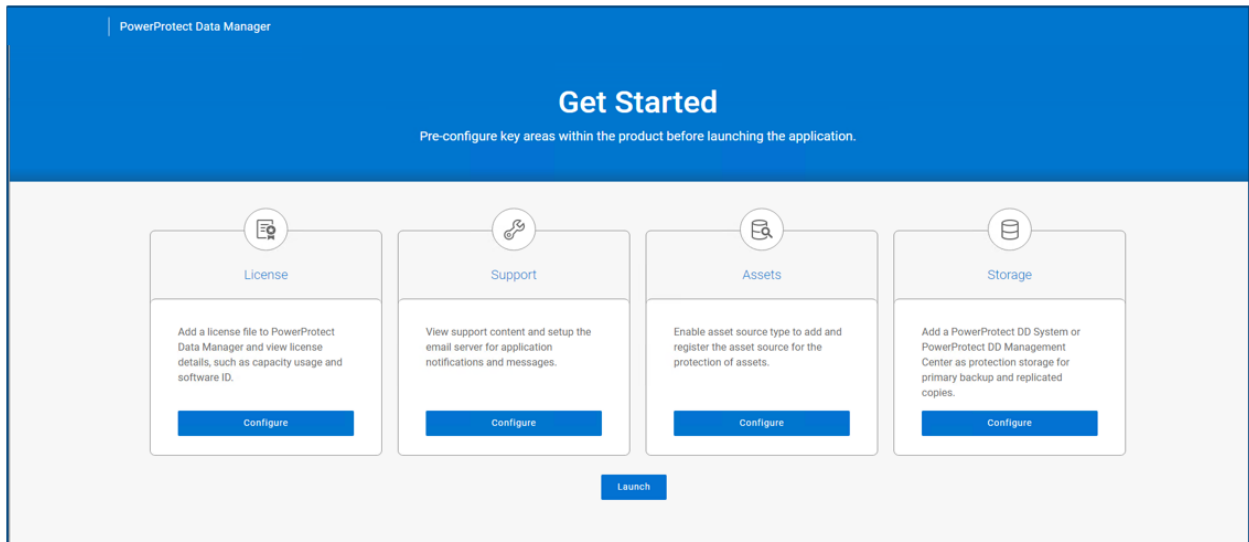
PowerProtect Data Manager

Get Started

Pre-configure key areas within the product before launching the application.

License

Add a license file to PowerProtect Data Manager and view license details, such as capacity usage and software ID.

Configure

Support

View support content and setup the email server for application notifications and messages.

Configure

Assets

Enable asset source type to add and register the asset source for the protection of assets.

Configure

Storage

Add a PowerProtect DD System or PowerProtect DD Management Center as protection storage for primary backup and replicated copies.

Configure

Launch